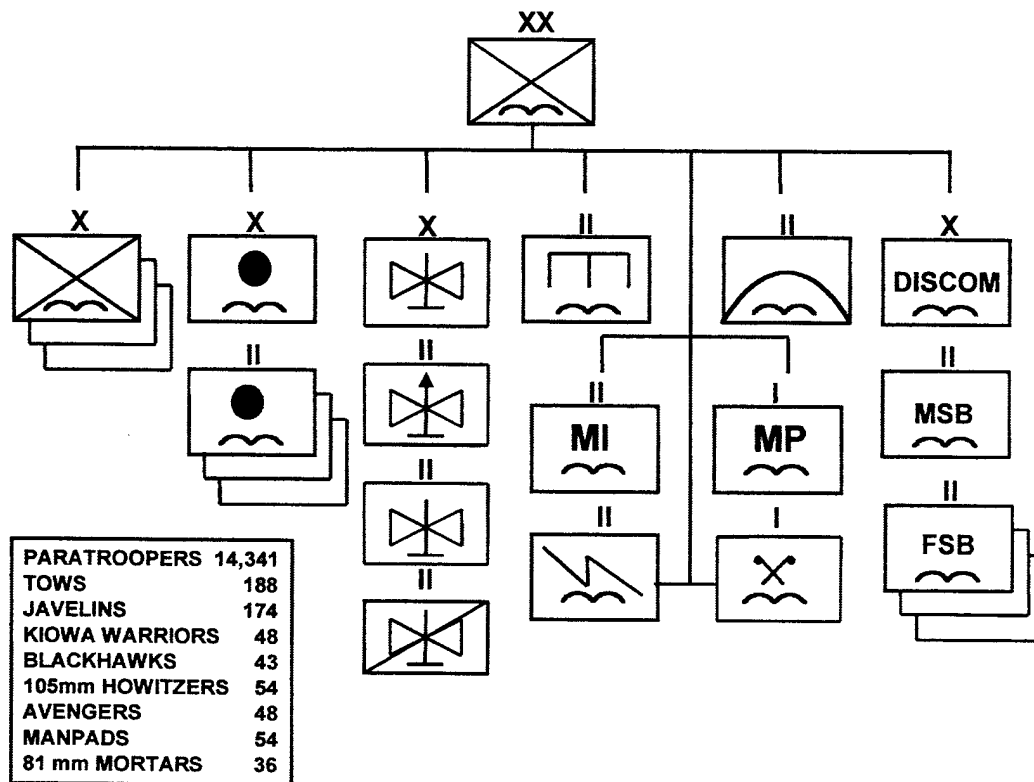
XX

X

X

II

X

II

II

X

DISCOM

II

MSB

II

MI

I

MP

II

II

FSB

II

II

I

| PARATROOPERS | 14,341 |
|---|---|
| TOWS | 188 |
| JAVELINS | 174 |
| KIOWA WARRIORS | 48 |
| BLACKHAWKS | 43 |
| 105mm HOWITZERS | 54 |
| AVENGERS | 48 |
| MANPADS | 54 |
| 81 mm MORTARS | 36 |